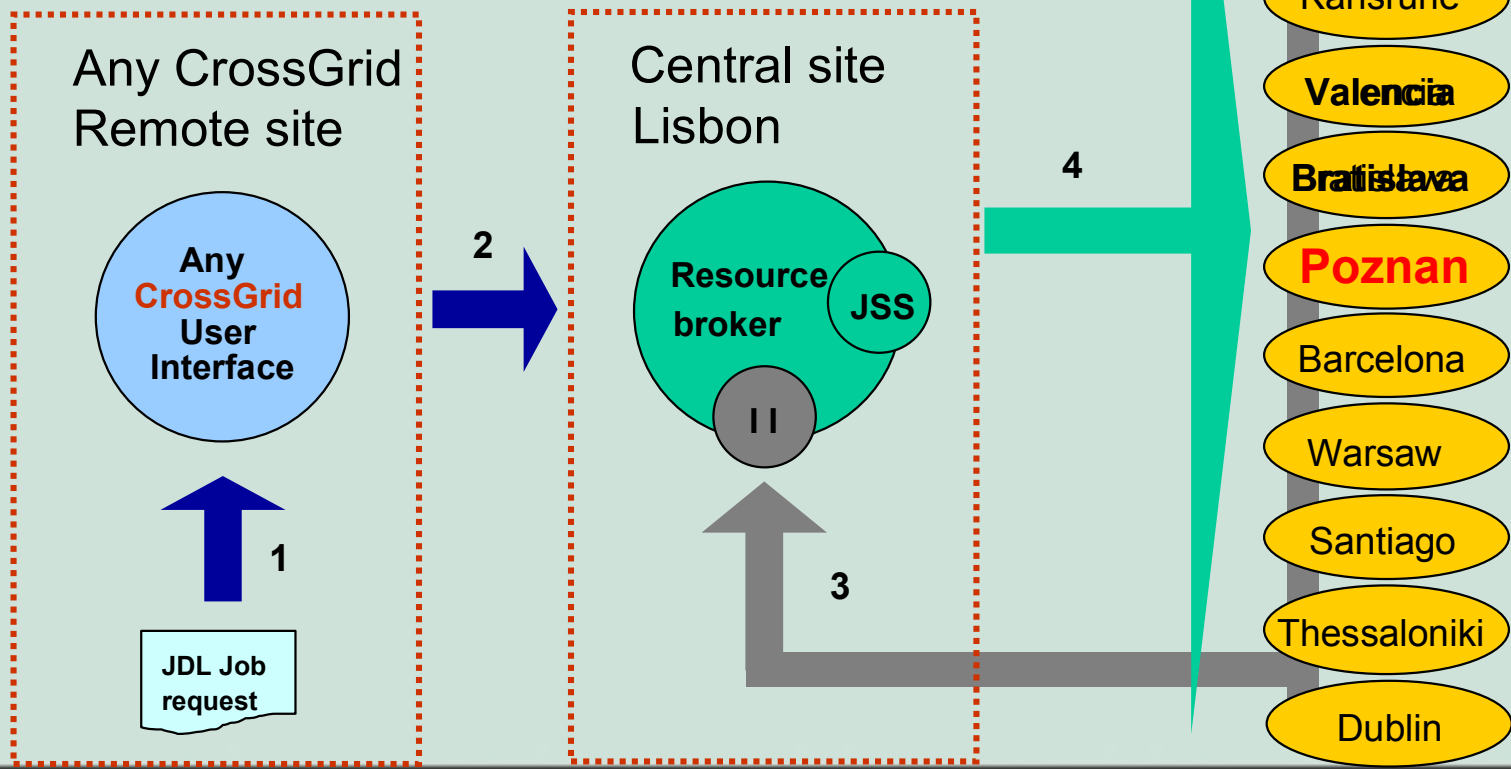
Any CrossGrid Remote site

Any CrossGrid User Interface

1

JDL Job request

2

Central site Lisbon

Resource broker

JSS

I I

3

4

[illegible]

Valencia

Bratislava

Poznan

Barcelona

Warsaw

Santiago

Thessaloniki

Dublin